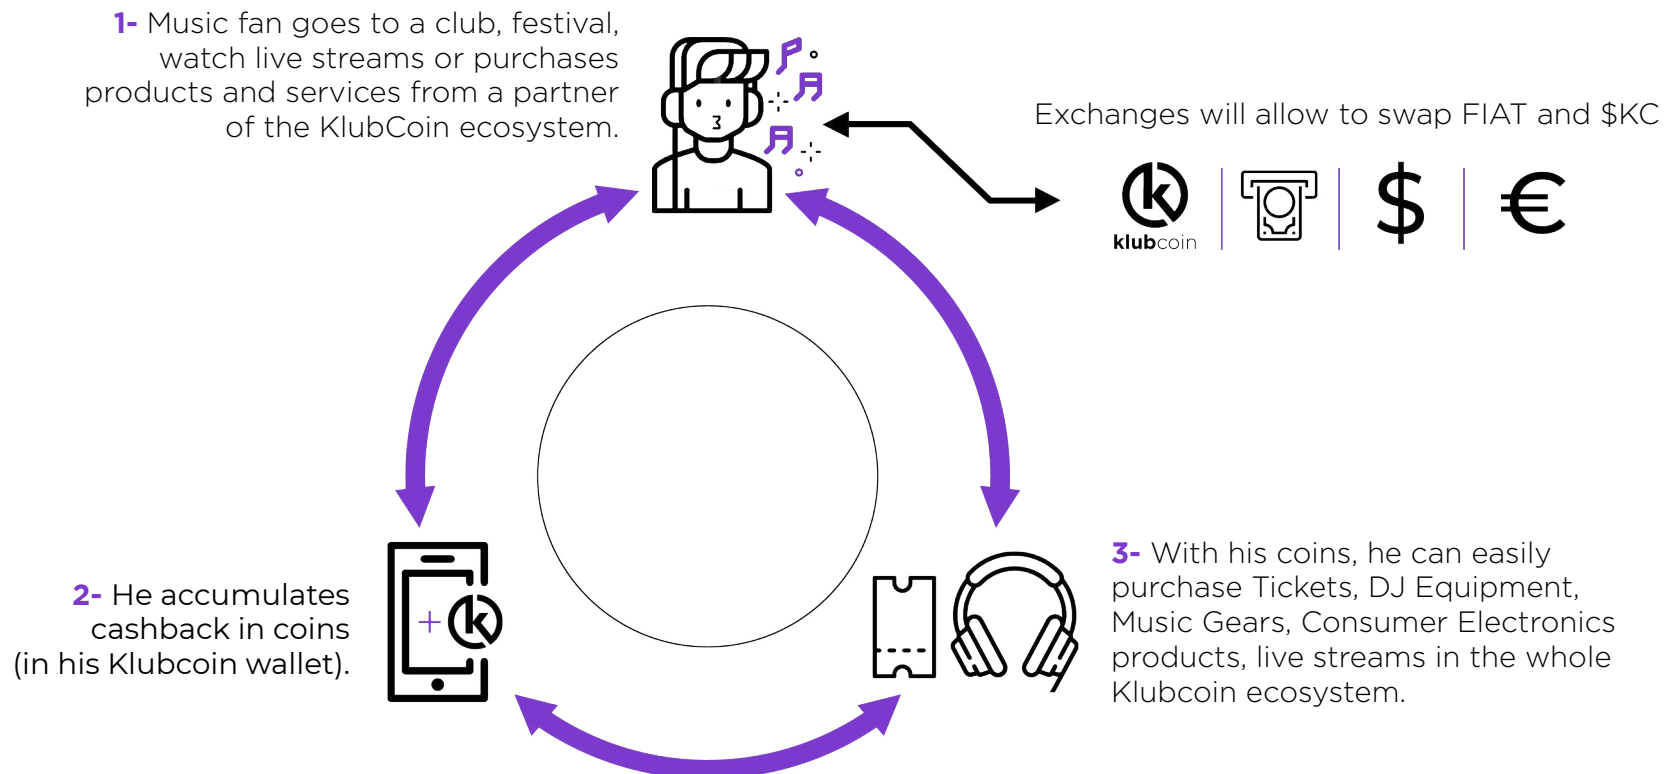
1- Music fan goes to a club, festival, watch live streams or purchases products and services from a partner of the KlubCoin ecosystem.

Exchanges will allow to swap FIAT and $KC

klubcoin

$

€

2- He accumulates cashback in coins (in his Klubcoin wallet).

3- With his coins, he can easily purchase Tickets, DJ Equipment, Music Gears, Consumer Electronics products, live streams in the whole Klubcoin ecosystem.